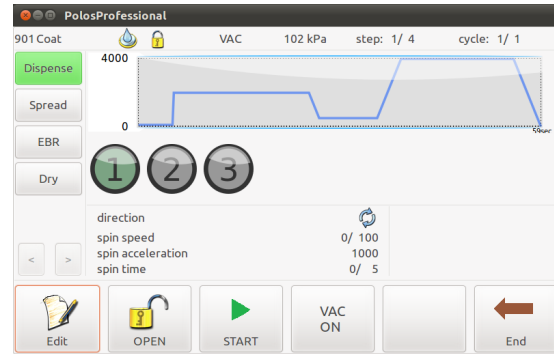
PolosProfessional

901 Coat VAC 102 kPa step: 1/ 4 cycle: 1/ 1

Dispense
Spread
EBR
Dry

4000
0
59sec

1 2 3

direction
spin speed 0/ 100
spin acceleration 1000
spin time 0/ 5

<
>

Edit
OPEN
START
VAC ON
End